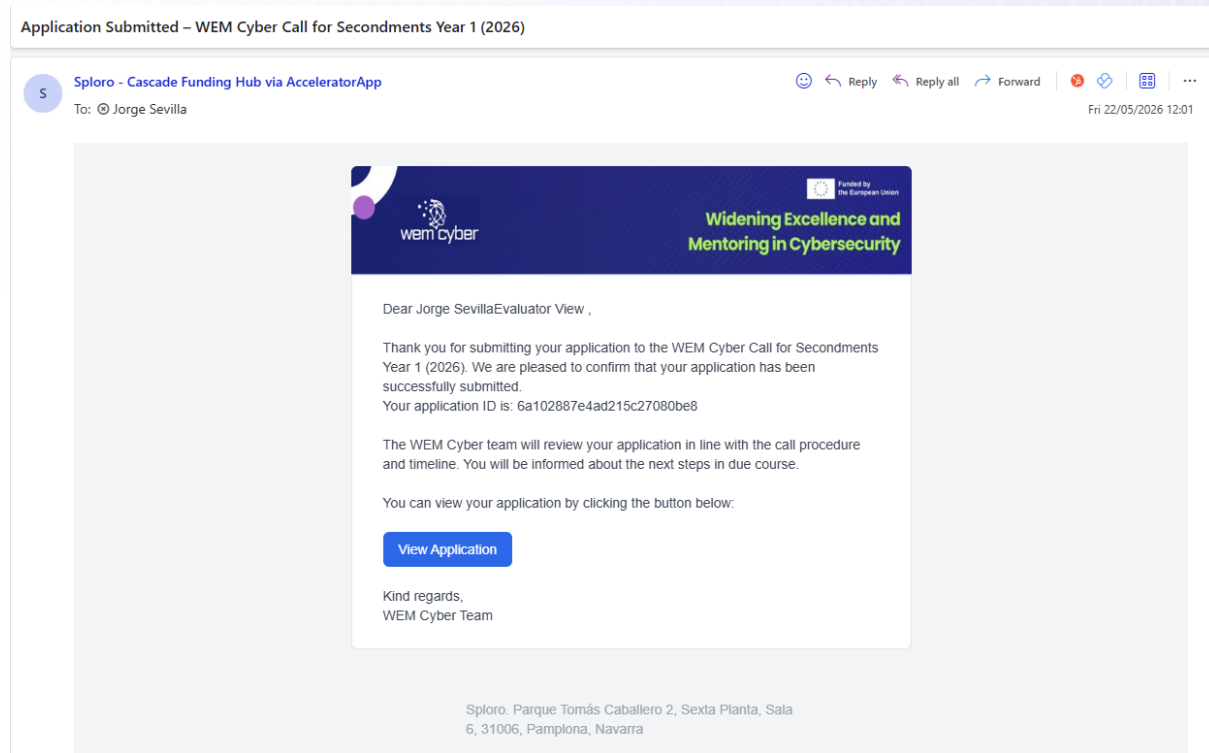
Application Submitted – WEM Cyber Call for Secondments Year 1 (2026)

S

Sploro - Cascade Funding Hub via AcceleratorApp
To: ⊗ Jorge Sevilla

Reply Reply all Forward ···

Fri 22/05/2026 12:01

Funded by the European Union

wem cyber

Widening Excellence and Mentoring in Cybersecurity

Dear Jorge SevillaEvaluator View ,

Thank you for submitting your application to the WEM Cyber Call for Secondments Year 1 (2026). We are pleased to confirm that your application has been successfully submitted.
Your application ID is: 6a102887e4ad215c27080be8

The WEM Cyber team will review your application in line with the call procedure and timeline. You will be informed about the next steps in due course.

You can view your application by clicking the button below:

View Application

Kind regards,
WEM Cyber Team

Sploro. Parque Tomás Caballero 2, Sexta Planta, Sala 6, 31006, Pamplona, Navarra